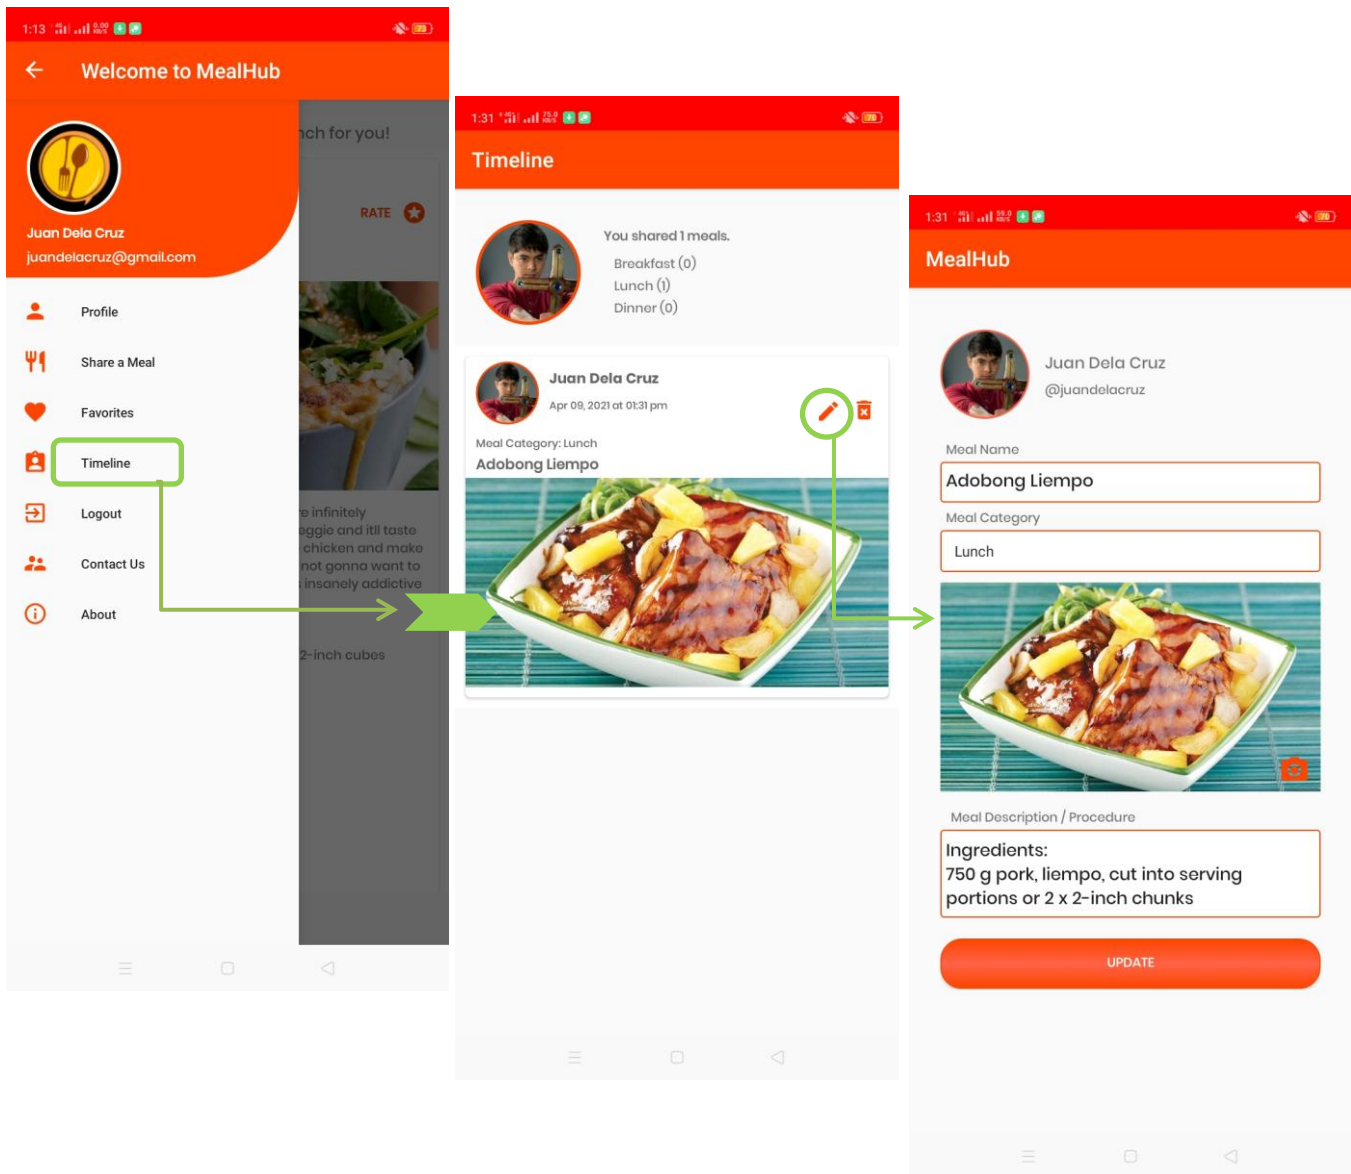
1:13

Welcome to MealHub

nch for you!

RATE

Juan Dela Cruz
juandelacruz@gmail.com

Profile

Share a Meal

Favorites

Timeline

Logout

Contact Us

About

e infinitely eggie and itll taste chicken and make not gonna want to insanely addictive

2-inch cubes

1:31

Timeline

You shared 1 meals.
Breakfast (0)
Lunch (1)
Dinner (0)

Juan Dela Cruz
Apr 09, 2021 at 01:31 pm

Meal Category: Lunch
Adobong Liempo

1:31

MealHub

Juan Dela Cruz
@juandelacruz

Meal Name
Adobong Liempo

Meal Category
Lunch

Meal Description / Procedure
Ingredients:
750 g pork, liempo, cut into serving portions or 2 x 2-inch chunks

UPDATE